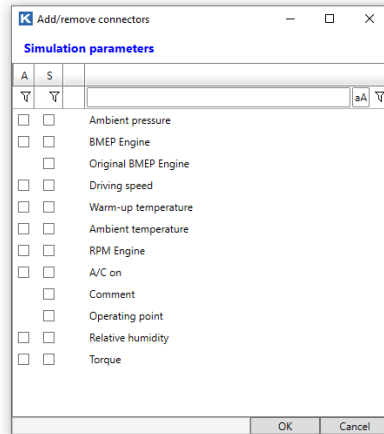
K Add/remove connectors

Simulation parameters

| A | S | |
|---|---|---|
| | | aA |
| | | Ambient pressure |
| | | BMEP Engine |
| | | Original BMEP Engine |
| | | Driving speed |
| | | Warm-up temperature |
| | | Ambient temperature |
| | | RPM Engine |
| | | A/C on |
| | | Comment |
| | | Operating point |
| | | Relative humidity |
| | | Torque |

OK Cancel